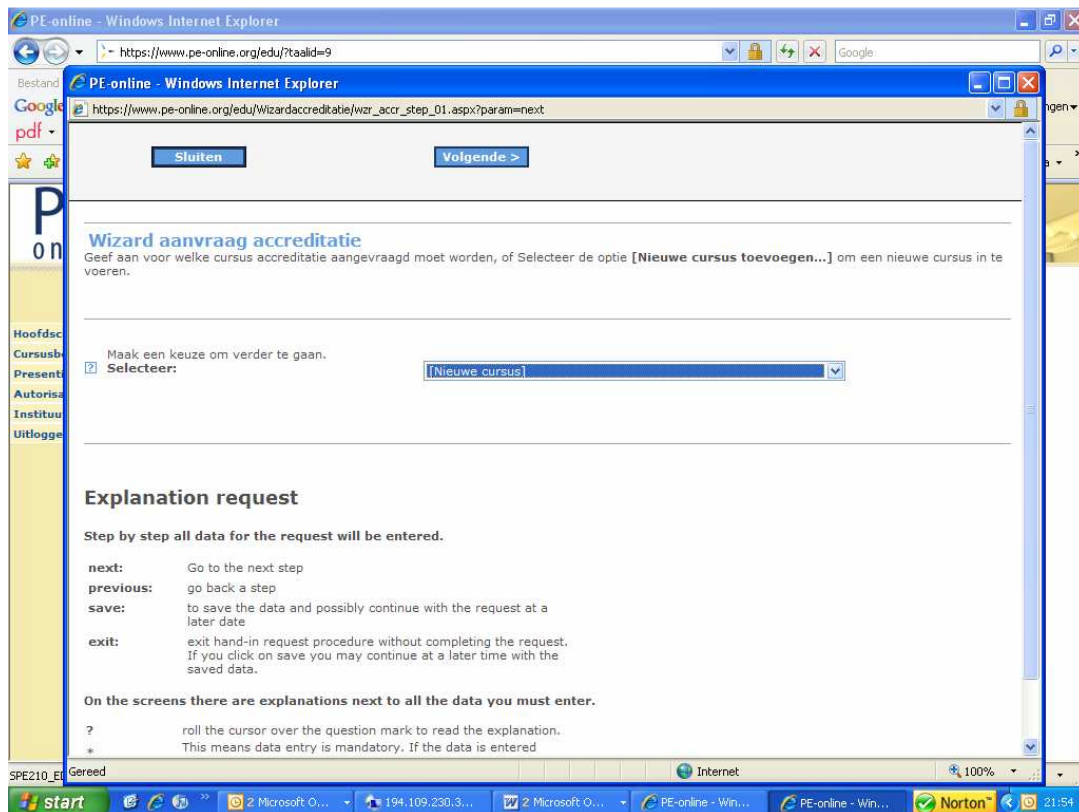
PE-online - Windows Internet Explorer
https://www.pe-online.org/edu/?taalid=9
Google
Bestand
Google
pdf
ngen
PE-online - Windows Internet Explorer
https://www.pe-online.org/edu/Wizardaccreditatie/wzr_accr_step_01.aspx?param=next
Sluiten
Volgende >
P
on
Wizard aanvraag accreditatie
Geef aan voor welke cursus accreditatie aangevraagd moet worden, of Selecteer de optie **[Nieuwe cursus toevoegen...]** om een nieuwe cursus in te voeren.
Hoofdsc
Cursusb
Presenti
Autorisa
Instituu
Uitlogge
Maak een keuze om verder te gaan.
? Selecteer:
[Nieuwe cursus]

Explanation request
Step by step all data for the request will be entered.

| | |
|---|---|
| next: | Go to the next step |
| previous: | go back a step |
| save: | to save the data and possibly continue with the request at a later date |
| exit: | exit hand-in request procedure without completing the request. If you click on save you may continue at a later time with the saved data. |

On the screens there are explanations next to all the data you must enter.

? roll the cursor over the question mark to read the explanation.
* This means data entry is mandatory. If the data is entered
SPE210_EI
Gereed
Internet
100%
start
2 Microsoft O...
194.109.230.3...
2 Microsoft O...
PE-online - Win...
PE-online - Win...
Norton
21:54